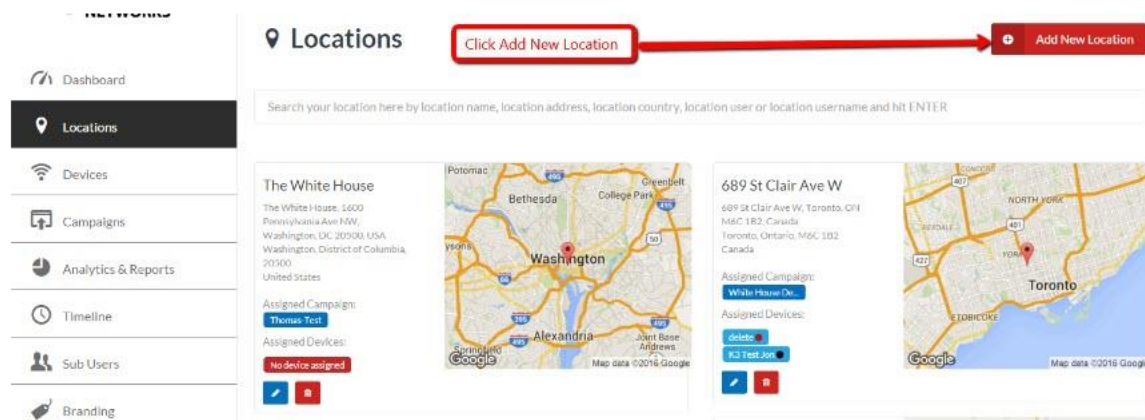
NETWORKS

Dashboard

Locations

Devices

Campaigns

Analytics & Reports

Timeline

Sub Users

Branding

Locations

Click Add New Location

Add New Location

Search your location here by location name, location address, location country, location user or location username and hit ENTER

The White House

The White House, 1600 Pennsylvania Ave NW, Washington, DC 20500, USA Washington, District of Columbia, 20500 United States

Assigned Campaign:

Thomas Test

Assigned Devices:

No device assigned

Potomac
495
Greenbelt
Bethesda
College Park
50
Washington
295
Alexandria
495
Joint Base Andrews
Springfield
Google
Map data ©2016 Google

689 St Clair Ave W

689 St Clair Ave W, Toronto, ON M6C 1B2, Canada Toronto, Ontario, M6C 1B2 Canada

Assigned Campaign:

White House De...

Assigned Devices:

delete

K3 Test Jon

407
NORTH YORK
401
427
Toronto
ETOBICOKE
Google
Map data ©2016 Google